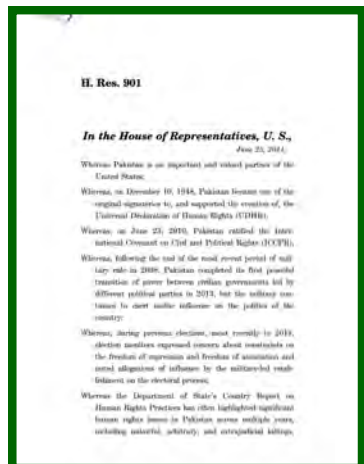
H. Res. 901

In the House of Representatives, U. S.,

June 23, 2014.

Whereas Pakistan is an important and valued partner of the United States;

Whereas, on December 10, 1948, Pakistan became one of the original signatories to, and supported the creation of, the Universal Declaration of Human Rights (UDHR);

Whereas, on June 23, 2010, Pakistan ratified the International Covenant on Civil and Political Rights (ICCPR);

Whereas, following the end of the most recent period of military rule in 2008, Pakistan completed its first peaceful transition of power between civilian governments led by different political parties in 2013, but the military continues to exert undue influence on the politics of the country;

Whereas, during previous elections, most recently in 2013, election monitors expressed concern about constraints on the freedom of expression and freedom of association and noted allegations of influence by the military-led establishment on the electoral process;

Whereas the Department of State's Country Report on Human Rights Practices has often highlighted significant human rights issues in Pakistan across multiple years, including unlawful, arbitrary, and extrajudicial killings,